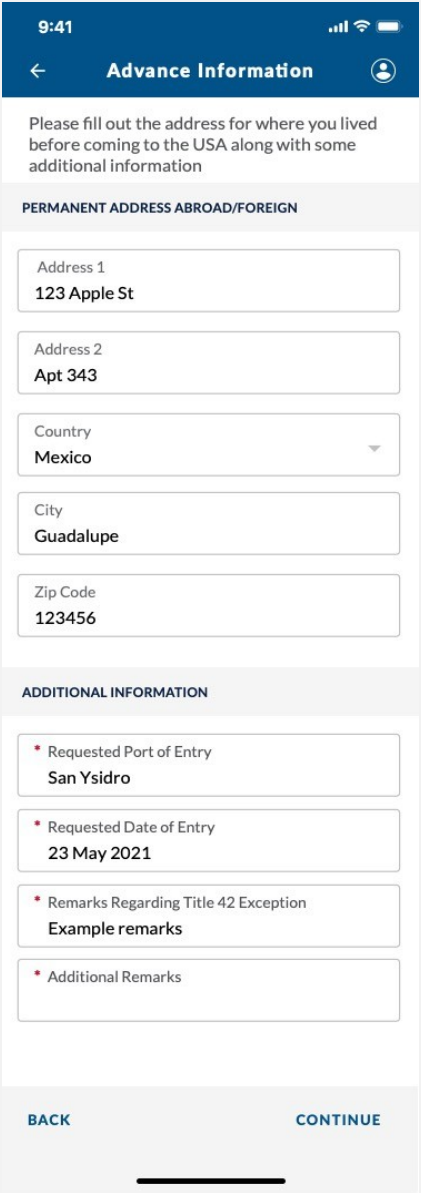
9:41

Advance Information

Please fill out the address for where you lived before coming to the USA along with some additional information

PERMANENT ADDRESS ABROAD/FOREIGN

Address 1
123 Apple St

Address 2
Apt 343

Country
Mexico

City
Guadalupe

Zip Code
123456

ADDITIONAL INFORMATION

* Requested Port of Entry
San Ysidro

* Requested Date of Entry
23 May 2021

* Remarks Regarding Title 42 Exception
Example remarks

* Additional Remarks

BACK

CONTINUE